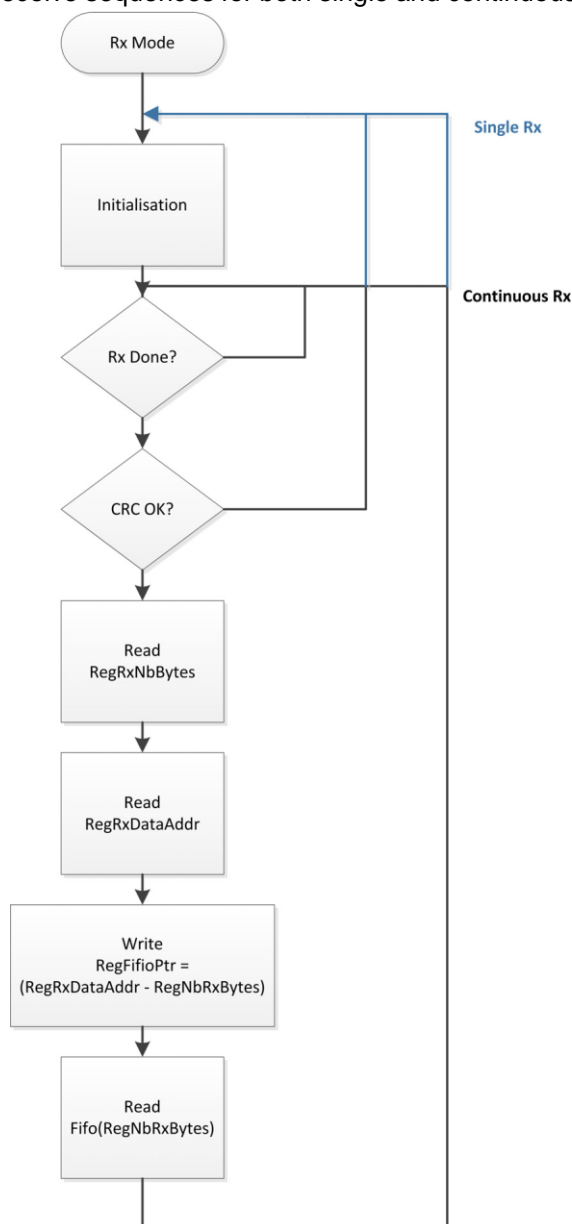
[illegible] sequences for both single and continuous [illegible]

Rx Mode

Single Rx

Initialisation

Continuous Rx

Rx Done?

CRC OK?

Read RegRxNbBytes

Read RegRxDataAddr

Write RegFifioPtr = (RegRxDataAddr - RegNbRxBytes)

Read Fifo(RegNbRxBytes)